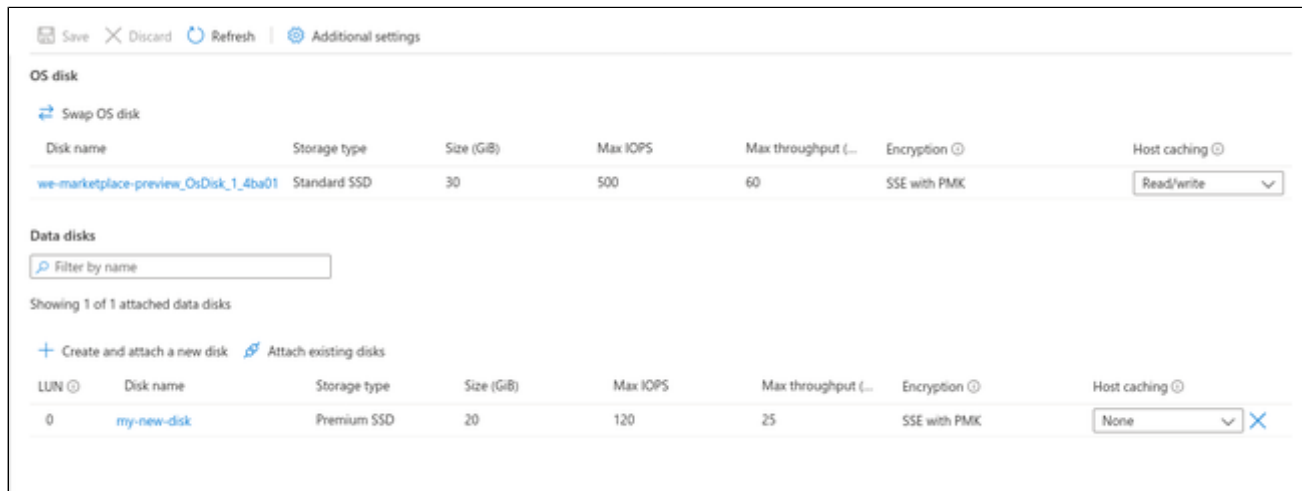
Save Discard Refresh | Additional settings

OS disk

Swap OS disk

| Disk name | Storage type | Size (GiB) | Max IOPS | Max throughput (... | Encryption ⓘ | Host caching ⓘ |
|---|---|---|---|---|---|---|
| we-marketplace-preview_OsDisk_1_4ba01 | Standard SSD | 30 | 500 | 60 | SSE with PMK | Read/write |

Data disks

Filter by name

Showing 1 of 1 attached data disks

+ Create and attach a new disk Attach existing disks

| LUN ⓘ | Disk name | Storage type | Size (GiB) | Max IOPS | Max throughput (... | Encryption ⓘ | Host caching ⓘ |
|---|---|---|---|---|---|---|---|
| 0 | my-new-disk | Premium SSD | 20 | 120 | 25 | SSE with PMK | None |